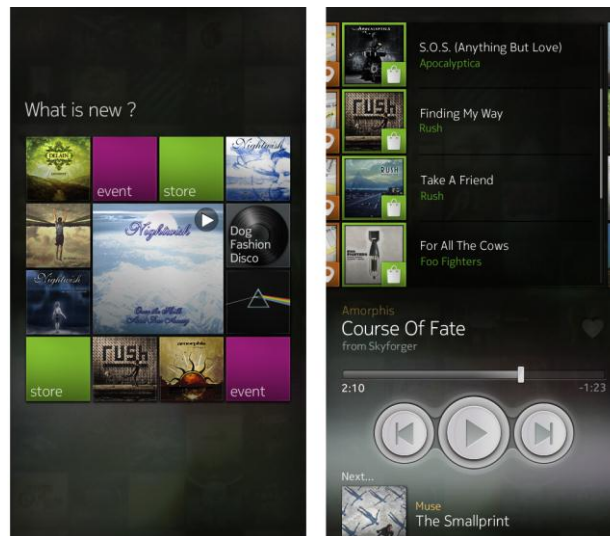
What is new ?

event

store

Nightwish

Nightwish

Dog Fashion Disco

Nightwish

Once Upon Another Time

RUSH

store

RUSH

event

S.O.S. (Anything But Love)
Apocalyptica

RUSH

Finding My Way
Rush

Take A Friend
Rush

For All The Cows
Foo Fighters

Amorphis
Course Of Fate
from Skyforger

2:10

-1:23

Next...
Muse
The Smallprint